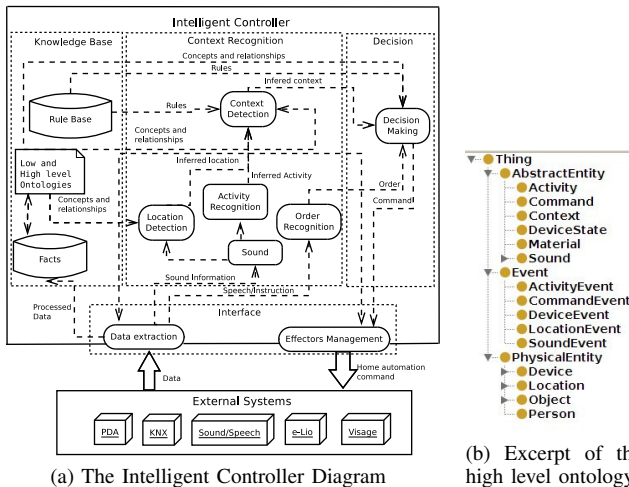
Intelligent Controller

Knowledge Base

Context Recognition

Decision

Concepts and relationships

Rules

Rule Base

Rules

Context Detection

Infered context

Concepts and relationships

Decision Making

Low and High level Ontologies

Inferred location

Inferred Activity

Concepts and relationships

Activity Recognition

Order

Location Detection

Order Recognition

Command

Facts

Sound

Sound Information

Speech instruction

Processed Data

Interface

Data extraction

Effectors Management

Data

Home automation command

External Systems

PDA

KNX

Sound/Speech

e-Lio

Visage

(a) The Intelligent Controller Diagram

Thing
AbstractEntity
Activity
Command
Context
DeviceState
Material
Sound
Event
ActivityEvent
CommandEvent
DeviceEvent
LocationEvent
SoundEvent
PhysicalEntity
Device
Location
Object
Person

(b) Excerpt of th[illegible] high level ontology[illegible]